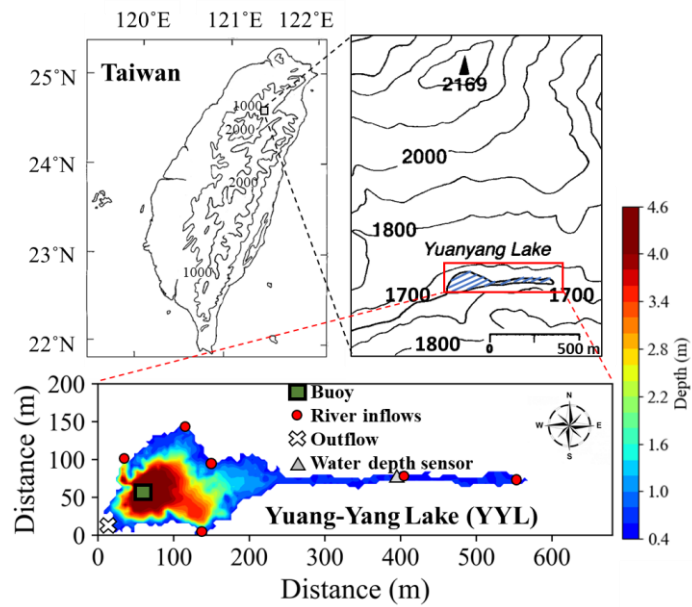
120°E 121°E 122°E

25°N
24°N
23°N
22°N

Taiwan

1000
2000
2000
1000

2169
2000
1800
Yuanyang Lake
1700
1700
1800
0
500 m

4.6
4.0
3.4
2.8
2.2
1.6
1.0
0.4
Depth (m)

Buoy
River inflows
Outflow
Water depth sensor

N
W
E
S

Yuang-Yang Lake (YYL)

Distance (m)
200
150
100
50
0
0 100 200 300 400 500 600
Distance (m)